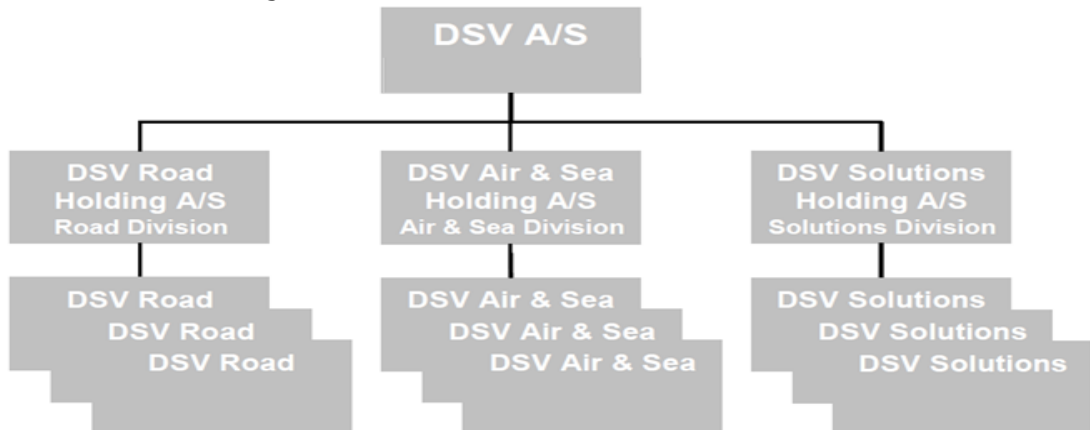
DSV A/S

DSV Road Holding A/S
Road Division

DSV Air & Sea Holding A/S
Air & Sea Division

DSV Solutions Holding A/S
Solutions Division

DSV Road
DSV Road
DSV Road

DSV Air & Sea
DSV Air & Sea
DSV Air & Sea

DSV Solutions
DSV Solutions
DSV Solutions